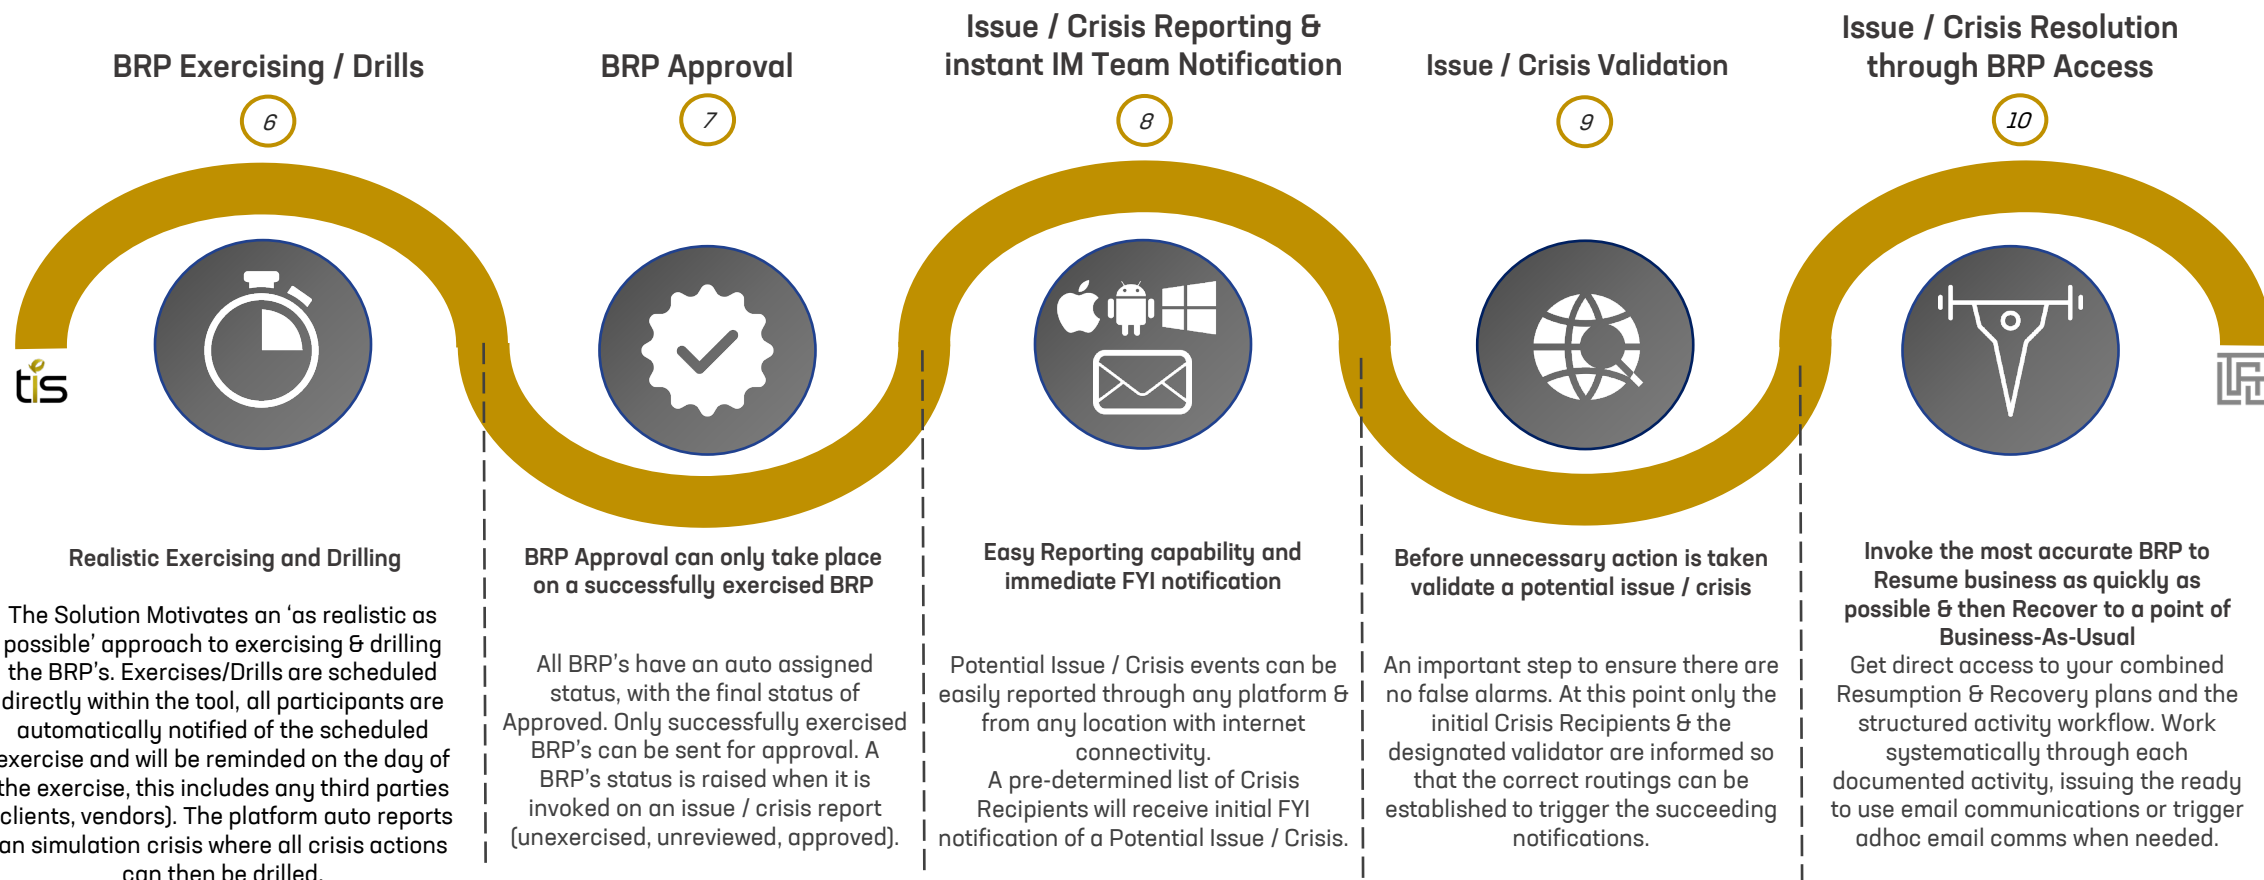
BRP Exercising / Drills

6

BRP Approval

7

Issue / Crisis Reporting & instant IM Team Notification

8

Issue / Crisis Validation

9

Issue / Crisis Resolution through BRP Access

10

tis

Realistic Exercising and Drilling

The Solution Motivates an ‘as realistic as possible’ approach to exercising & drilling the BRP’s. Exercises/Drills are scheduled directly within the tool, all participants are automatically notified of the scheduled exercise and will be reminded on the day of the exercise, this includes any third parties clients, vendors). The platform auto reports an simulation crisis where all crisis actions can then be drilled.

BRP Approval can only take place on a successfully exercised BRP

All BRP’s have an auto assigned status, with the final status of Approved. Only successfully exercised BRP’s can be sent for approval. A BRP’s status is raised when it is invoked on an issue / crisis report (unexercised, unreviewed, approved).

Easy Reporting capability and immediate FYI notification

Potential Issue / Crisis events can be easily reported through any platform & from any location with internet connectivity.
A pre-determined list of Crisis Recipients will receive initial FYI notification of a Potential Issue / Crisis.

Before unnecessary action is taken validate a potential issue / crisis

An important step to ensure there are no false alarms. At this point only the initial Crisis Recipients & the designated validator are informed so that the correct routings can be established to trigger the succeeding notifications.

Invoke the most accurate BRP to Resume business as quickly as possible & then Recover to a point of Business-As-Usual
Get direct access to your combined Resumption & Recovery plans and the structured activity workflow. Work systematically through each documented activity, issuing the ready to use email communications or trigger adhoc email comms when needed.